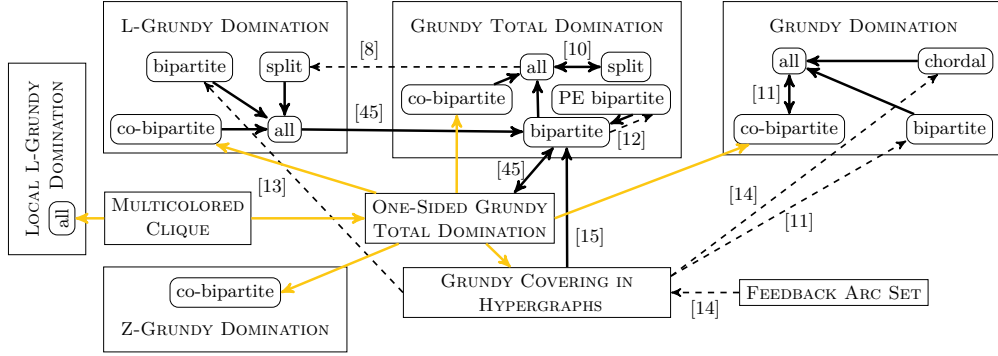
L-Grundy Domination
bipartite
split
co-bipartite
all

Grundy Total Domination
all
split
co-bipartite
PE bipartite
bipartite

Grundy Domination
all
chordal
co-bipartite
bipartite

[8]
[10]
[45]
[12]
[11]
[45]
[13]
[14]
[11]
[15]
[14]

Local L-Grundy Domination
all

Multicolored Clique

One-Sided Grundy Total Domination

co-bipartite
Z-Grundy Domination

Grundy Covering in Hypergraphs

Feedback Arc Set